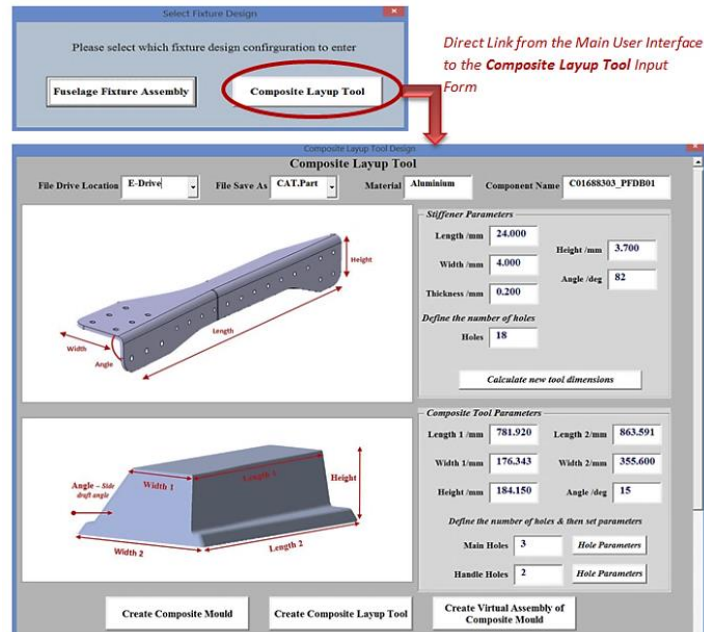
Select Fixture Design

Please select which fixture design confirguration to enter

Fuselage Fixture Assembly

Composite Layup Tool

Direct Link from the Main User Interface to the Composite Layup Tool Input Form

Composite Layup Tool Design

Composite Layup Tool

File Drive Location E-Drive

File Save As CAT.Part

Material Aluminium

Component Name C01688303_PFDB01

Height

Length

Width

Angle

Stiffener Parameters

Length /mm 24.000

Width /mm 4.000

Height /mm 3.700

Angle /deg 82

Thickness /mm 0.200

Define the number of holes

Holes 18

Calculate new tool dimensions

Length 1

Height

Angle – Side draft angle

Width 1

Width 2

Length 2

Composite Tool Parameters

Length 1 /mm 781.920

Length 2/mm 863.591

Width 1/mm 176.343

Width 2/mm 355.600

Height /mm 184.150

Angle /deg 15

Define the number of holes & then set parameters

Main Holes 3

Hole Parameters

Handle Holes 2

Hole Parameters

Create Composite Mould

Create Composite Layup Tool

Create Virtual Assembly of Composite Mould